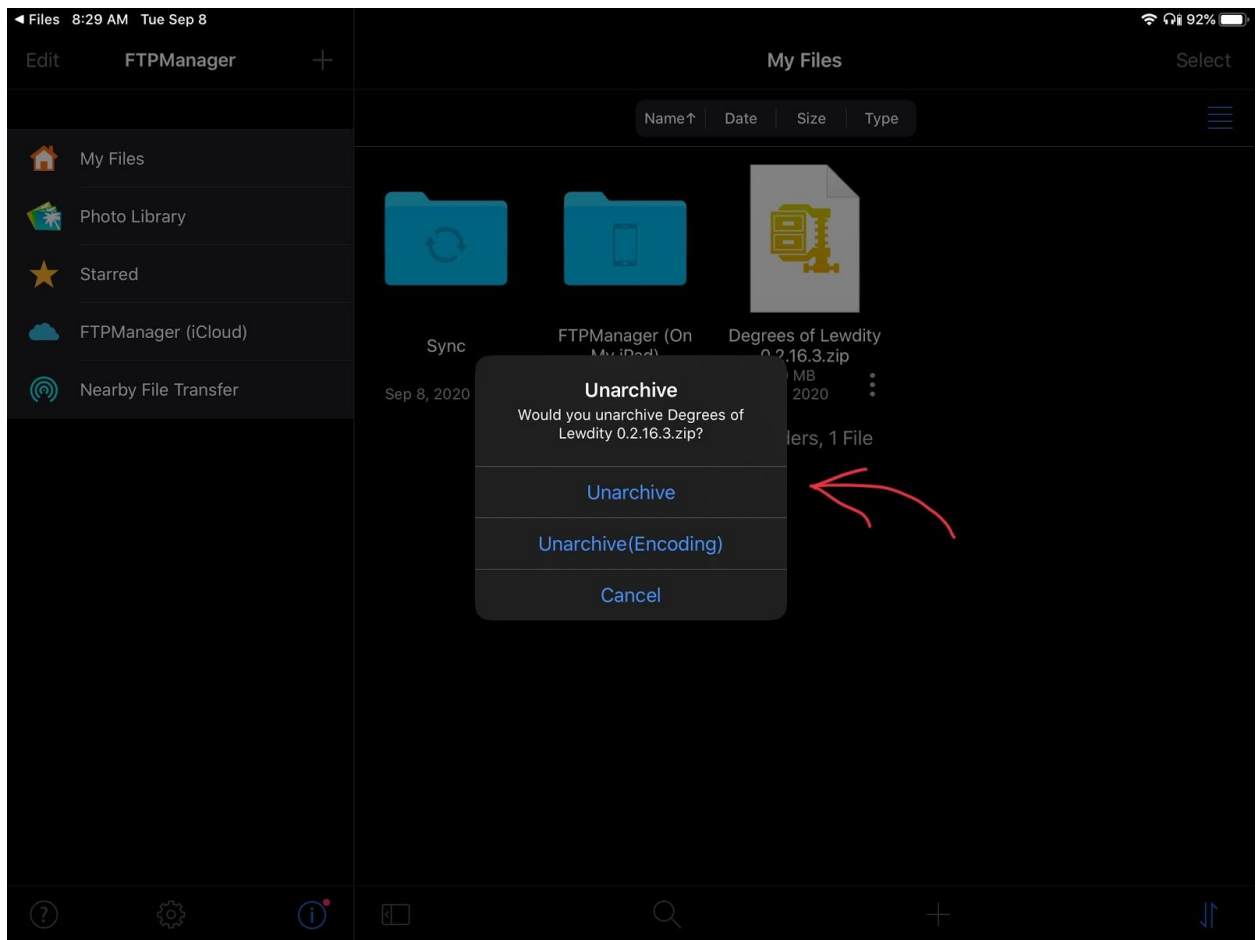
◀ Files 8:29 AM Tue Sep 8

92%

Edit FTPManager +

My Files

Select

Name↑ Date Size Type

My Files

Photo Library

Starred

FTPManager (iCloud)

Nearby File Transfer

Sync

Sep 8, 2020

FTPManager (On My iPad)

Degrees of Lewdity 0.2.16.3.zip

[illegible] MB

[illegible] 2020

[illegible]ders, 1 File

Unarchive

Would you unarchive Degrees of Lewdity 0.2.16.3.zip?

Unarchive

Unarchive(Encoding)

Cancel